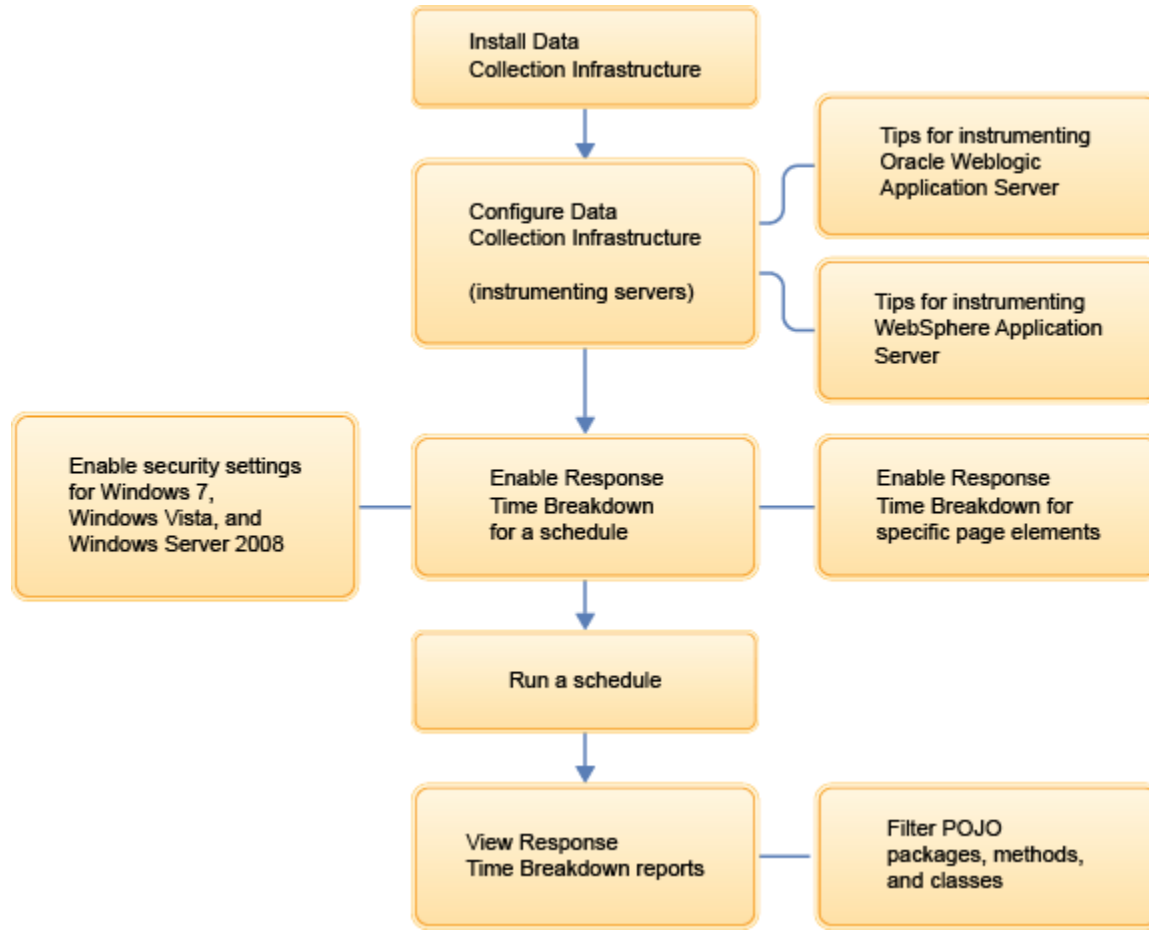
Install Data Collection Infrastructure

Configure Data Collection Infrastructure

(instrumenting servers)

Tips for instrumenting Oracle Weblogic Application Server

Tips for instrumenting WebSphere Application Server

Enable security settings for Windows 7, Windows Vista, and Windows Server 2008

Enable Response Time Breakdown for a schedule

Enable Response Time Breakdown for specific page elements

Run a schedule

View Response Time Breakdown reports

Filter POJO packages, methods, and classes